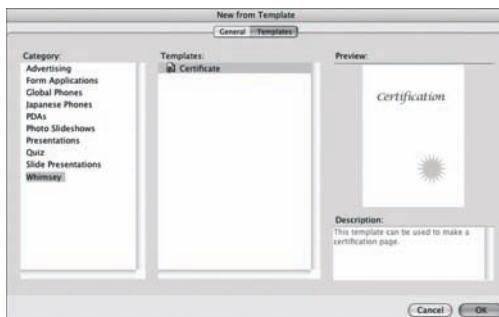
New from Template

General Templates

Category:
Advertising
Form Applications
Global Phones
Japanese Phones
PDAs
Photo Slideshows
Presentations
Quiz
Slide Presentations
Whimsey

Templates:
Certificate

Preview:
Certification

Description:
This template can be used to make a certification page.

Cancel OK